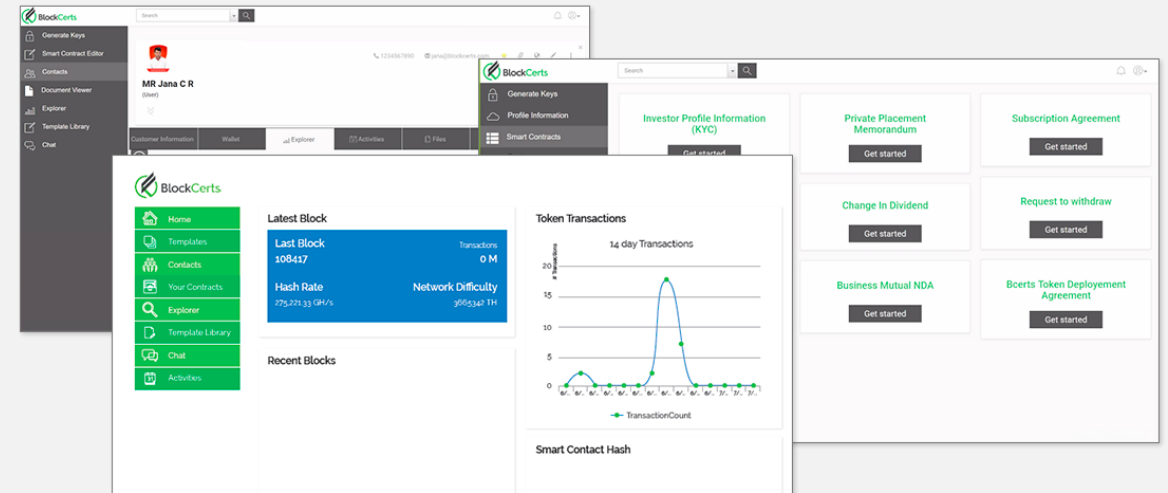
BlockCerts
Search

Generate Keys
Smart Contract Editor
Contacts
Document Viewer
Explorer
Template Library
Chat

MR Jana C R
(User)
1234567890
jana@blockcerts.com

Customer Information
Wallet
Explorer
Activities
Files

BlockCerts
Search

Generate Keys
Profile Information
Smart Contracts

Investor Profile Information (KYC)
Get started

Private Placement Memorandum
Get started

Subscription Agreement
Get started

Change In Dividend
Get started

Request to withdraw
Get started

Business Mutual NDA
Get started

Bcerts Token Deployement Agreement
Get started

BlockCerts

Home
Templates
Contacts
Your Contracts
Explorer
Template Library
Chat
Activities

Latest Block
Last Block
108417
Transactions
0 M
Hash Rate
275,221.33 GH/s
Network Difficulty
3665342 TH

Recent Blocks

Token Transactions
14 day Transactions
# Transactions
20
15
10
5
0
TransactionCount

Smart Contact Hash